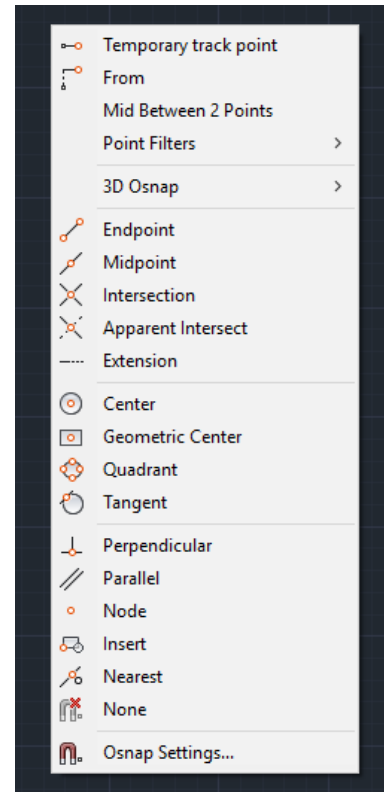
Temporary track point
From
Mid Between 2 Points
Point Filters >

3D Osnap >

Endpoint
Midpoint
Intersection
Apparent Intersect
Extension

Center
Geometric Center
Quadrant
Tangent

Perpendicular
Parallel
Node
Insert
Nearest
None

Osnap Settings...